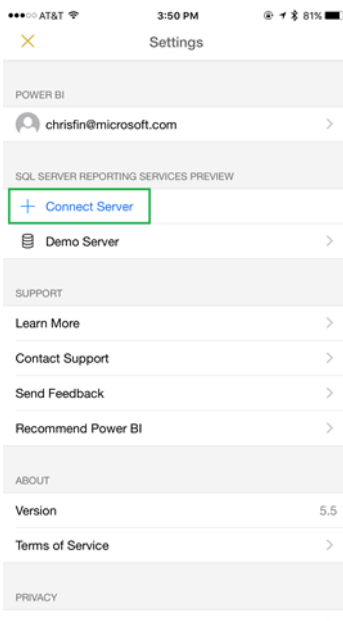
●●●○○ AT&T 3:50 PM 81%

Settings

POWER BI

chrisfin@microsoft.com

SQL SERVER REPORTING SERVICES PREVIEW

+ Connect Server

Demo Server

SUPPORT

Learn More

Contact Support

Send Feedback

Recommend Power BI

ABOUT

Version 5.5

Terms of Service

PRIVACY